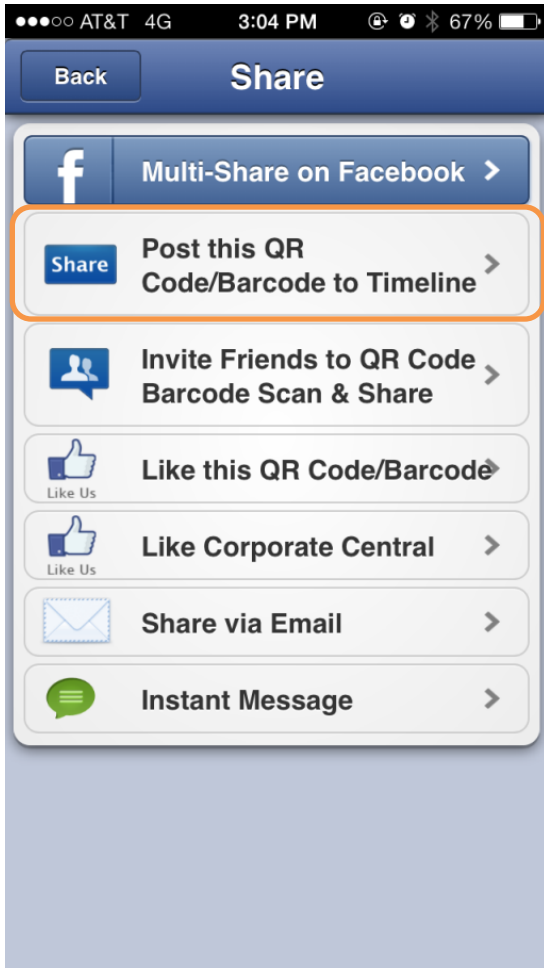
●●●○○ AT&T 4G 3:04 PM 67%

Back

Share

f

Multi-Share on Facebook >

Share

Post this QR Code/Barcode to Timeline >

Invite Friends to QR Code Barcode Scan & Share >

Like Us

Like this QR Code/Barcode >

Like Us

Like Corporate Central >

Share via Email >

Instant Message >